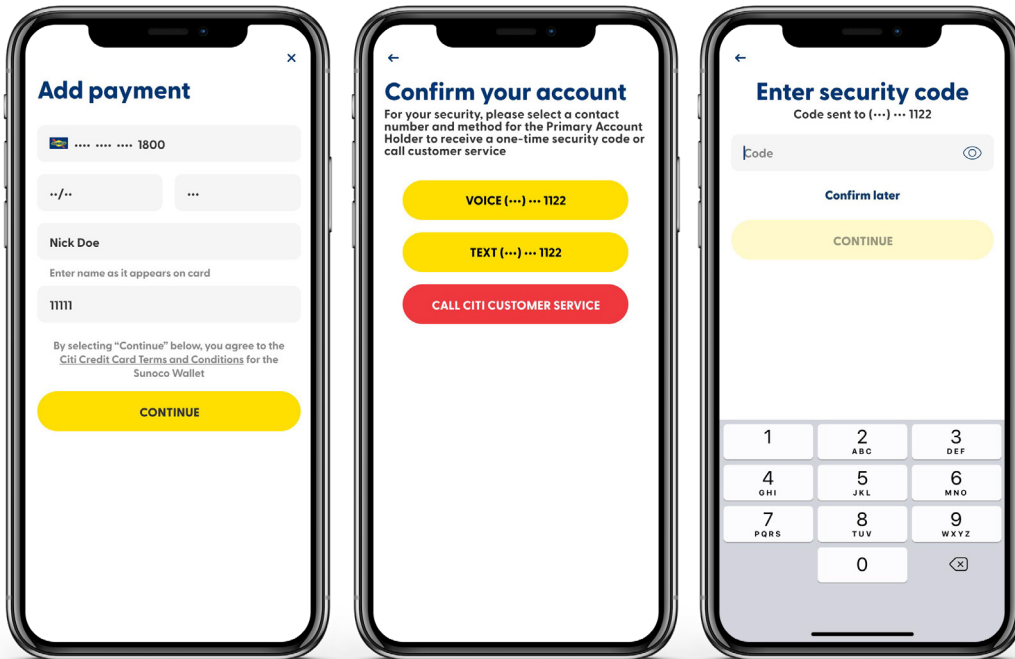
×

Add payment

•••• •••• •••• 1800

••/••

•••

Nick Doe

Enter name as it appears on card

11111

By selecting "Continue" below, you agree to the Citi Credit Card Terms and Conditions for the Sunoco Wallet

CONTINUE

←

Confirm your account

For your security, please select a contact number and method for the Primary Account Holder to receive a one-time security code or call customer service

VOICE (•••) ••• 1122

TEXT (•••) ••• 1122

CALL CITI CUSTOMER SERVICE

←

Enter security code

Code sent to (•••) ••• 1122

Code

Confirm later

CONTINUE

1
2 ABC
3 DEF
4 GHI
5 JKL
6 MNO
7 PQRS
8 TUV
9 WXYZ
0